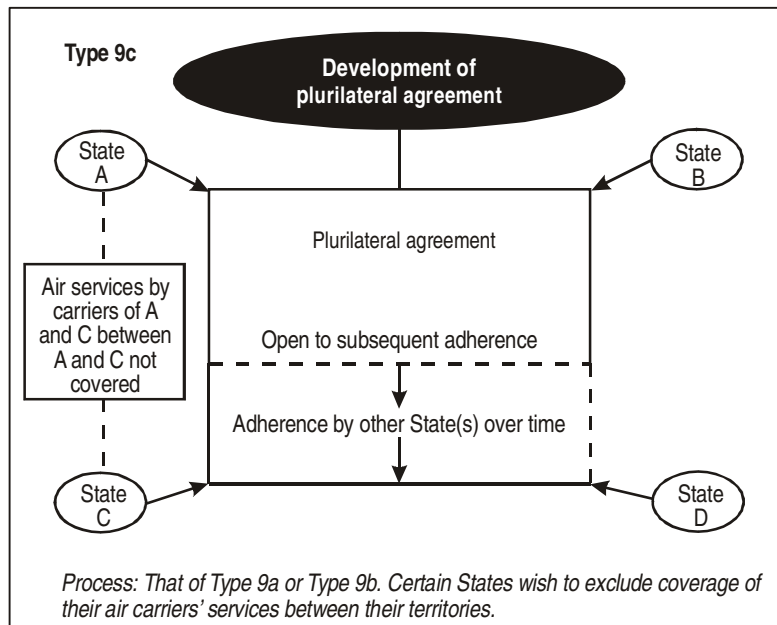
Type 9c

Development of plurilateral agreement

State A

State B

Plurilateral agreement

Air services by carriers of A and C between A and C not covered

Open to subsequent adherence

Adherence by other State(s) over time

State C

State D

Process: That of Type 9a or Type 9b. Certain States wish to exclude coverage of their air carriers' services between their territories.